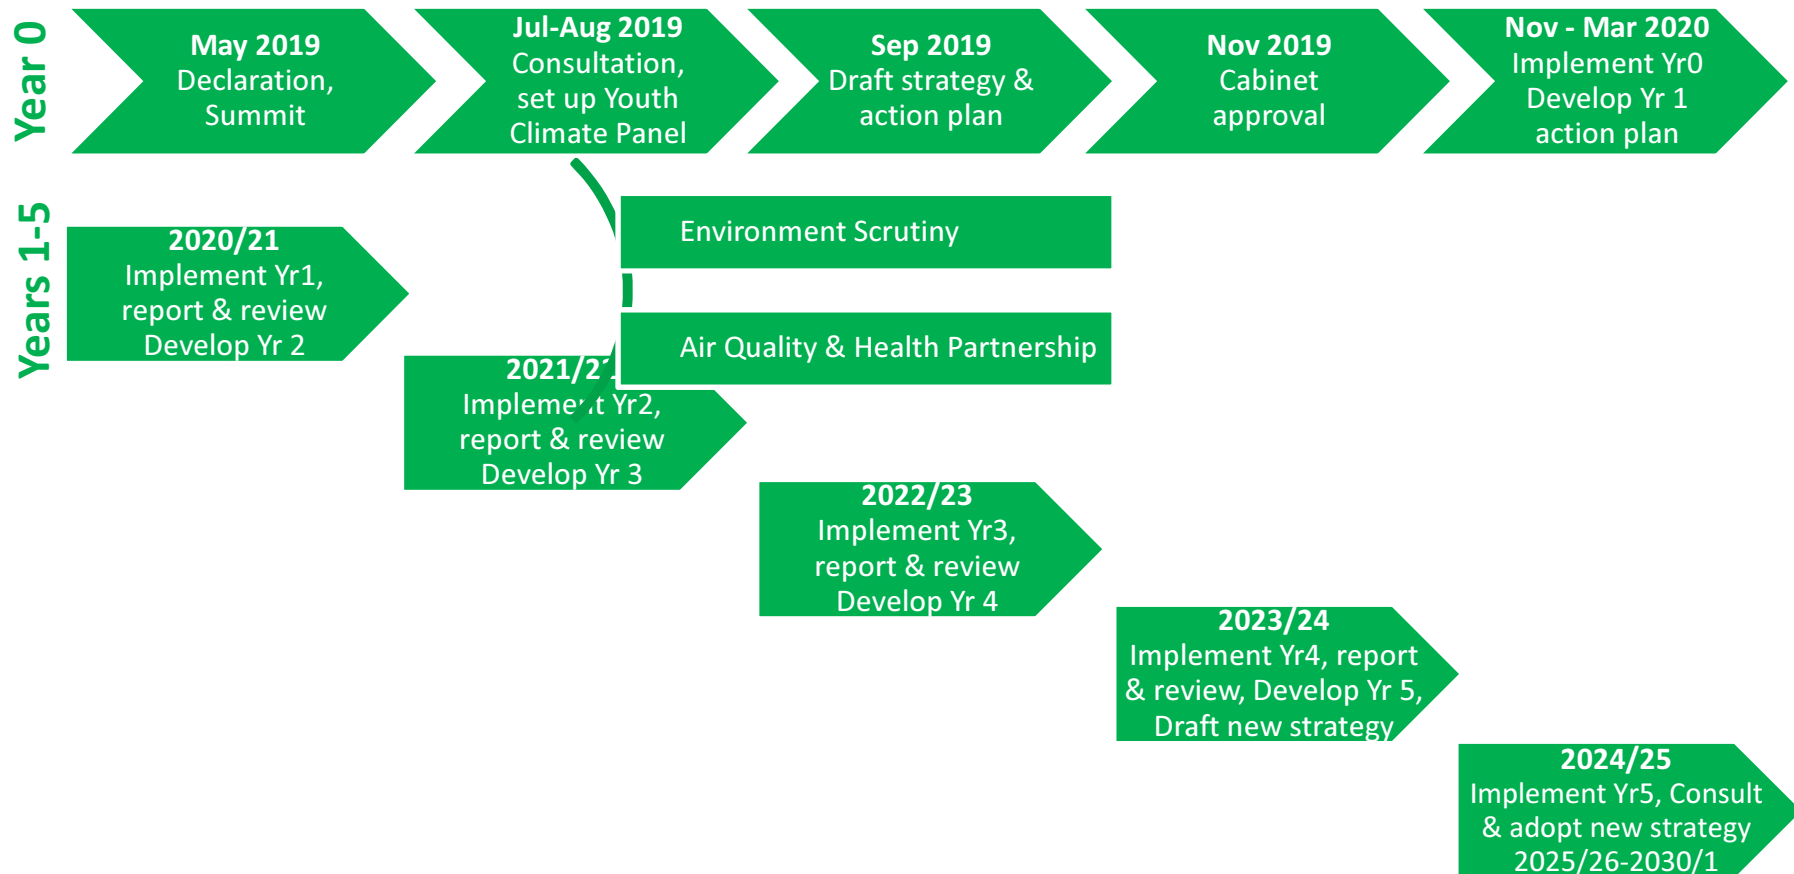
Year 0

May 2019
Declaration, Summit

Jul-Aug 2019
Consultation, set up Youth Climate Panel

Sep 2019
Draft strategy & action plan

Nov 2019
Cabinet approval

Nov - Mar 2020
Implement Yr0
Develop Yr 1 action plan

Years 1-5

2020/21
Implement Yr1, report & review
Develop Yr 2

Environment Scrutiny

Air Quality & Health Partnership

2021/2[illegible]
Impleme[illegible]t Yr2, report & review
Develop Yr 3

2022/23
Implement Yr3, report & review
Develop Yr 4

2023/24
Implement Yr4, report & review, Develop Yr 5, Draft new strategy

2024/25
Implement Yr5, Consult & adopt new strategy 2025/26-2030/1